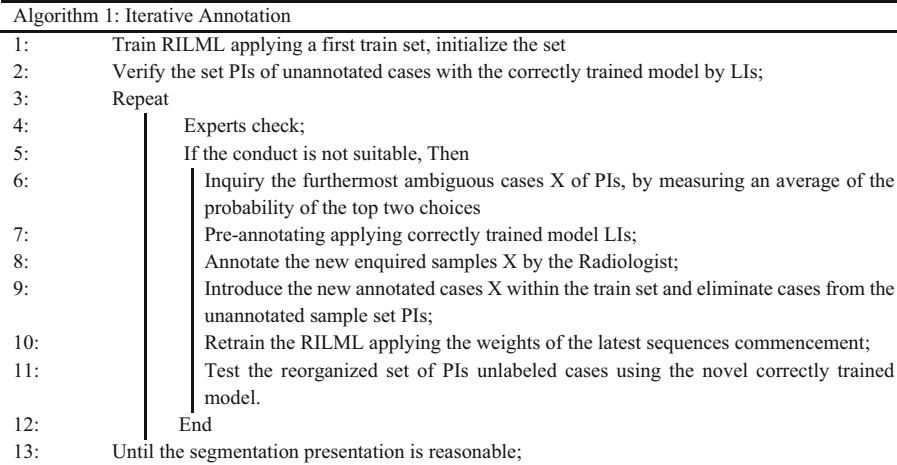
Algorithm 1: Iterative Annotation

1: Train RILML applying a first train set, initialize the set
2: Verify the set PIs of unannotated cases with the correctly trained model by LIs;
3: Repeat
4: Experts check;
5: If the conduct is not suitable, Then
6: Inquiry the furthermost ambiguous cases X of PIs, by measuring an average of the probability of the top two choices
7: Pre-annotating applying correctly trained model LIs;
8: Annotate the new enquired samples X by the Radiologist;
9: Introduce the new annotated cases X within the train set and eliminate cases from the unannotated sample set PIs;
10: Retrain the RILML applying the weights of the latest sequences commencement;
11: Test the reorganized set of PIs unlabeled cases using the novel correctly trained model.
12: End
13: Until the segmentation presentation is reasonable;